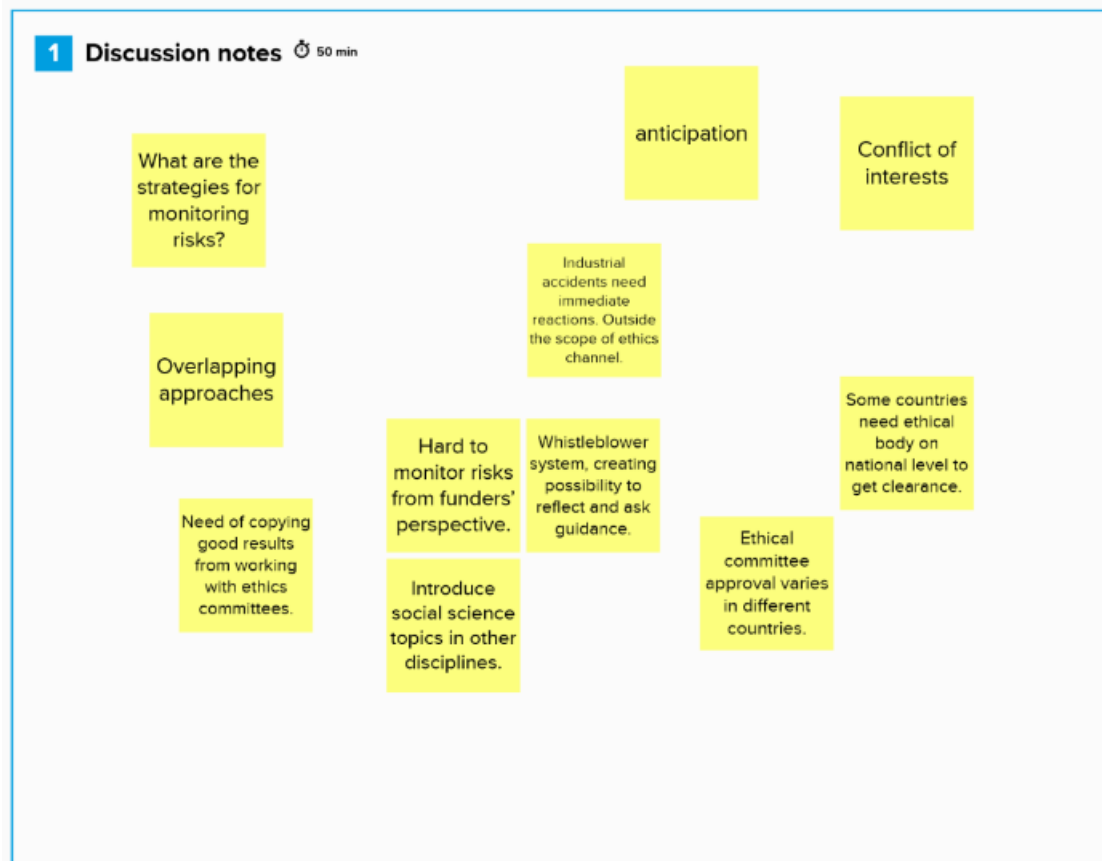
1 Discussion notes 50 min

What are the strategies for monitoring risks?

anticipation

Conflict of interests

Industrial accidents need immediate reactions. Outside the scope of ethics channel.

Overlapping approaches

Some countries need ethical body on national level to get clearance.

Hard to monitor risks from funders' perspective.

Whistleblower system, creating possibility to reflect and ask guidance.

Need of copying good results from working with ethics committees.

Ethical committee approval varies in different countries.

Introduce social science topics in other disciplines.